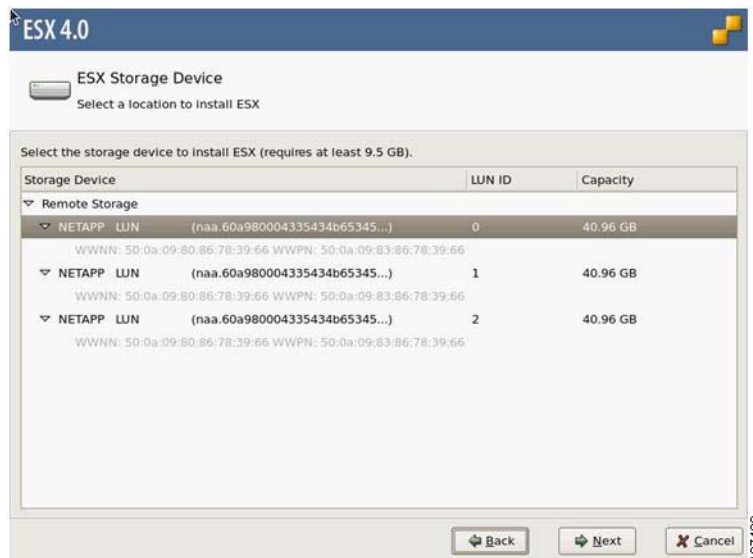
ESX 4.0

ESX Storage Device
Select a location to install ESX

Select the storage device to install ESX (requires at least 9.5 GB).

| Storage Device | LUN ID | Capacity |
|---|---|---|
| Remote Storage | | |
| NETAPP LUN (naa.60a980004335434b65345...) | 0 | 40.96 GB |
| WWNN: 50:0a:09:80:86:78:39:66 WWPN: 50:0a:09:83:86:78:39:66 | | |
| NETAPP LUN (naa.60a980004335434b65345...) | 1 | 40.96 GB |
| WWNN: 50:0a:09:80:86:78:39:66 WWPN: 50:0a:09:83:86:78:39:66 | | |
| NETAPP LUN (naa.60a980004335434b65345...) | 2 | 40.96 GB |
| WWNN: 50:0a:09:80:86:78:39:66 WWPN: 50:0a:09:83:86:78:39:66 | | |

Back Next Cancel

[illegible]